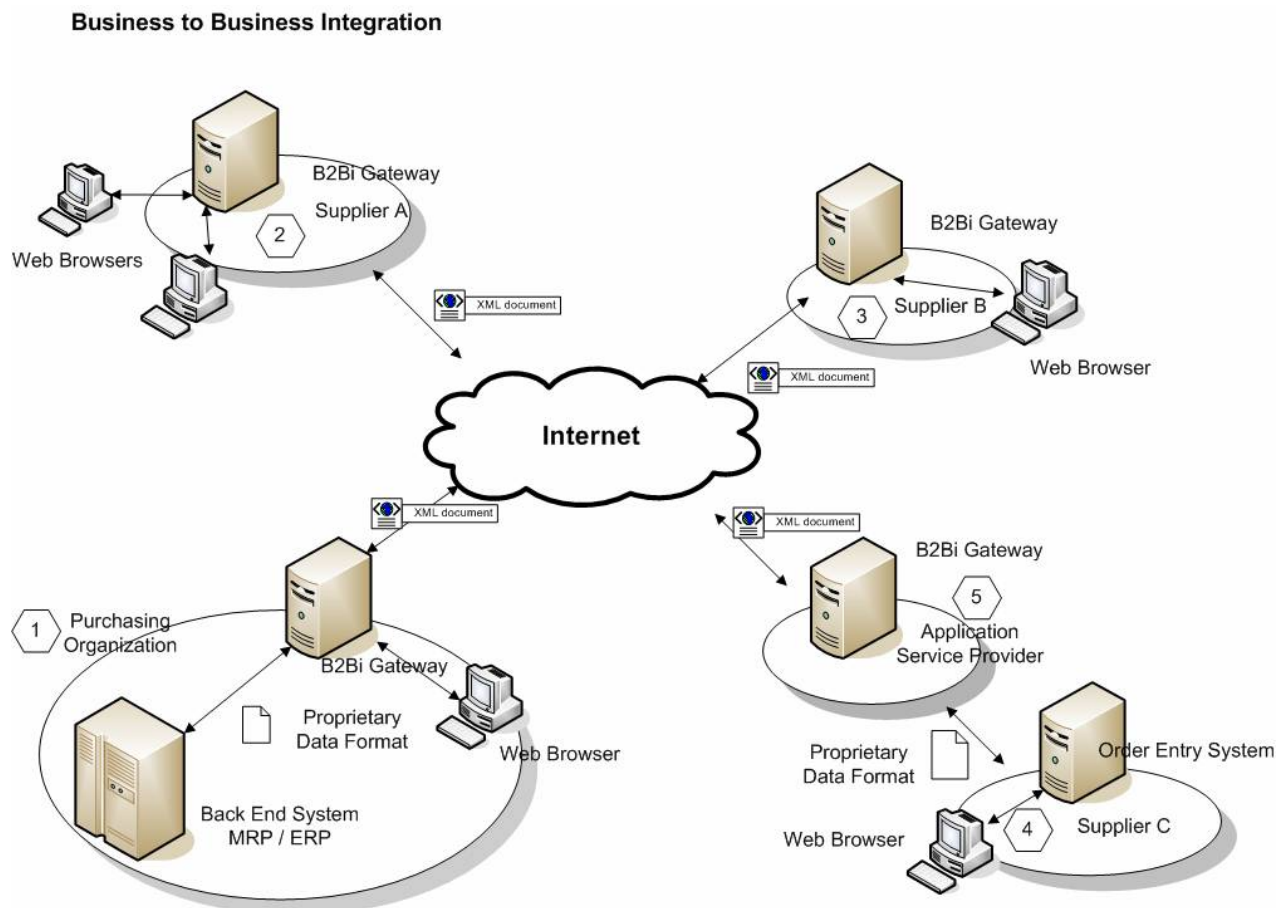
Business to Business Integration

B2Bi Gateway

Supplier A

2

Web Browsers

XML document

B2Bi Gateway

3

Supplier B

Web Browser

XML document

Internet

XML document

XML document

B2Bi Gateway

5

Application Service Provider

1

Purchasing Organization

B2Bi Gateway

Proprietary Data Format

Web Browser

Back End System MRP / ERP

Proprietary Data Format

Order Entry System

Web Browser

4

Supplier C